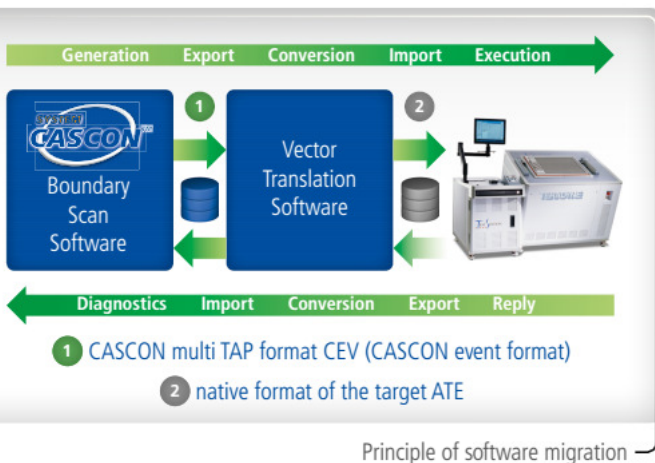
Generation Export Conversion Import Execution

SYSTEM CASCON

Boundary Scan Software

1

Vector Translation Software

2

Diagnostics Import Conversion Export Reply

1 CASCON multi TAP format CEV (CASCON event format)

2 native format of the target ATE

Principle of software migration